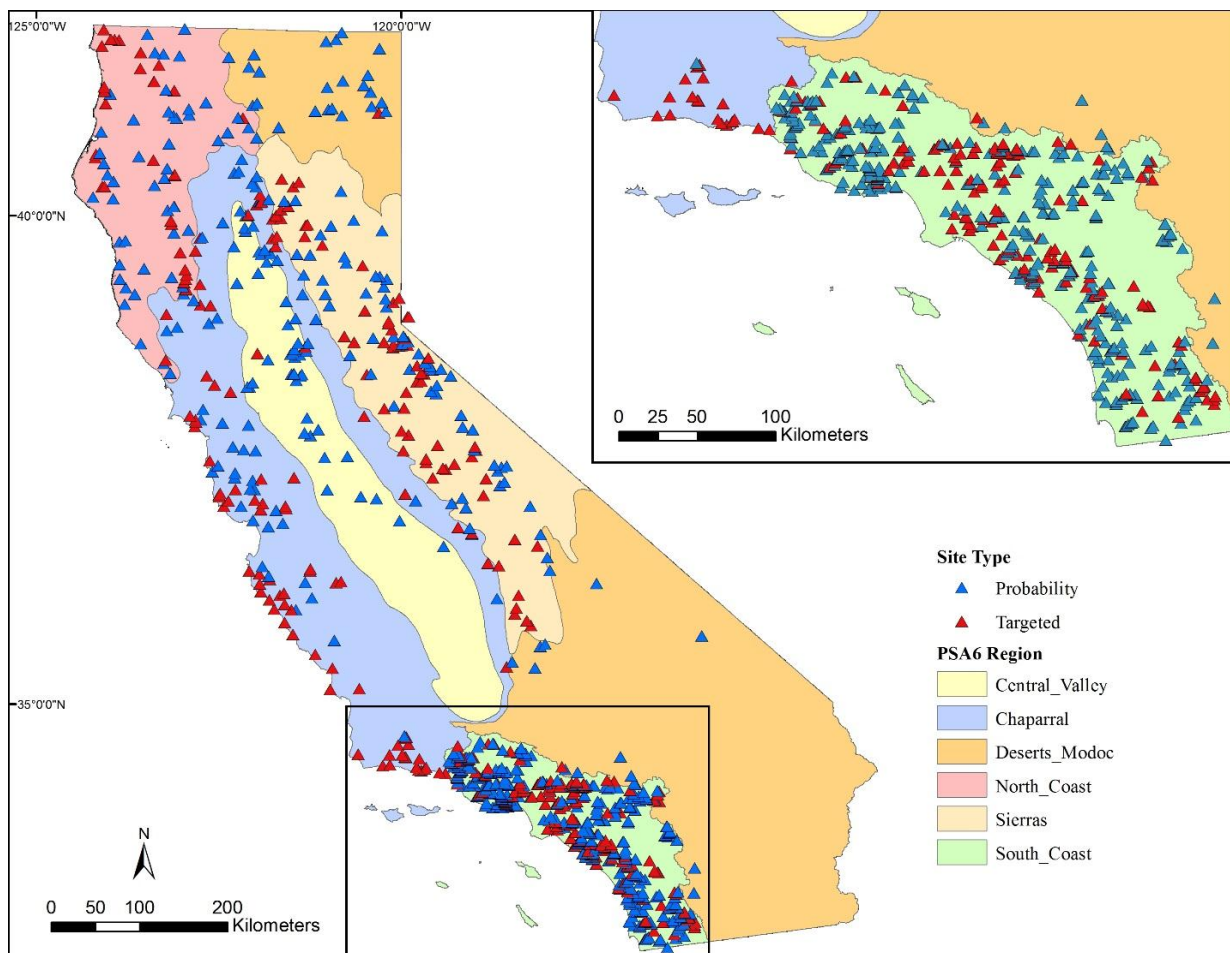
125°0'0"W
120°0'0"W
40°0'0"N
35°0'0"N

0 25 50 100
Kilometers

Site Type
Probability
Targeted
PSA6 Region
Central_Valley
Chaparral
Deserts_Modoc
North_Coast
Sierras
South_Coast

N

0 50 100 200
Kilometers